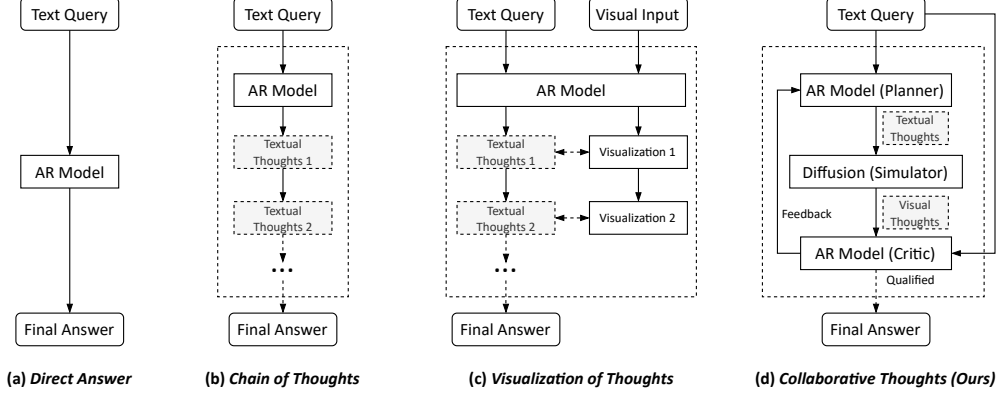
Text Query

AR Model

Final Answer

(a) *Direct Answer*

Text Query

AR Model

Textual Thoughts 1

Textual Thoughts 2

...

Final Answer

(b) *Chain of Thoughts*

Text Query

Visual Input

AR Model

Textual Thoughts 1

Visualization 1

Textual Thoughts 2

Visualization 2

...

Final Answer

(c) *Visualization of Thoughts*

Text Query

AR Model (Planner)

Textual Thoughts

Diffusion (Simulator)

Visual Thoughts

Feedback

AR Model (Critic)

Qualified

Final Answer

(d) *Collaborative Thoughts (Ours)*